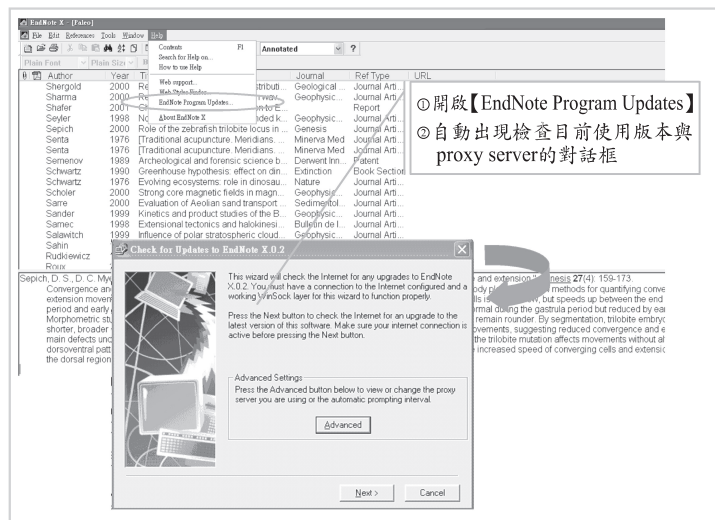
EndNote X - [Faleo]

File Edit References Tools Window Help

Annotated

Plain Font Plain Size

Contents F1
Search for Help on...
How to use Help
Web support...
Web Styles Finder...
EndNote Program Updates...
About EndNote X

| Author | Year | Title | Journal | Ref Type | URL |
|---|---|---|---|---|---|
| Shergold | 2000 | Re... distributi... | Geological ... | Journal Arti... | |
| Sharma | 2000 | Re... wav... | Geophysic... | Journal Arti... | |
| Shafer | 2001 | Gl... n to E... | | Report | |
| Seyler | 1998 | No... nded k... | Geophysic... | Journal Arti... | |
| Sepich | 2000 | Role of the zebrafish trilobite locus in ... | Genesis | Journal Arti... | |
| Senta | 1976 | [Traditional acupuncture. Meridians. ... | Minerva Med | Journal Arti... | |
| Senta | 1976 | [Traditional acupuncture. Meridians. ... | Minerva Med | Journal Arti... | |
| Semenov | 1989 | Archeological and forensic science b... | Derwent Inn... | Patent | |
| Schwartz | 1990 | Greenhouse hypothesis: effect on din... | Extinction | Book Section | |
| Schwartz | 1976 | Evolving ecosystems: role in dinosau... | Nature | Journal Arti... | |
| Scholer | 2000 | Strong core magnetic fields in magn... | Geophysic... | Journal Arti... | |
| Sarre | 2000 | Evaluation of Aeolian sand transport ... | Sedimentol... | Journal Arti... | |
| Sander | 1999 | Kinetics and product studies of the B... | Geophysic... | Journal Arti... | |
| Samec | 1998 | Extensional tectonics and halokinesi... | Bulletin de l... | Journal Arti... | |
| Salawitch | 1999 | Influence of polar stratospheric cloud... | Geophysic... | Journal Arti... | |
| Sahin | | | | | |
| Rudkiewicz | | | | | |
| Roux | | | | | |

Sepich, D. S., D. C. Mye... and extension in... Genesis 27(4): 159-173.
Convergence an... body pl... methods for quantifying conve... extension moveme... lls i... w, but speeds up between the end period and early ... rmal during the gastrula period but reduced by ea... Morphometric stu... remain rounder. By segmentation, trilobite embryo shorter, broader ... ovements, suggesting reduced convergence and e... main defects unc... the trilobite mutation affects movements without al... dorsoventral patt... increased speed of converging cells and extensic... the dorsal region

①開啟【EndNote Program Updates】
②自動出現檢查目前使用版本與proxy server的對話框

Check for Updates to EndNote X.0.2

This wizard will check the Internet for any upgrades to EndNote X.0.2. You must have a connection to the Internet configured and a working WinSock layer for this wizard to function properly.

Press the Next button to check the Internet for an upgrade to the latest version of this software. Make sure your internet connection is active before pressing the Next button.

Advanced Settings
Press the Advanced button below to view or change the proxy server you are using or the automatic prompting interval.

Advanced

Next >
Cancel